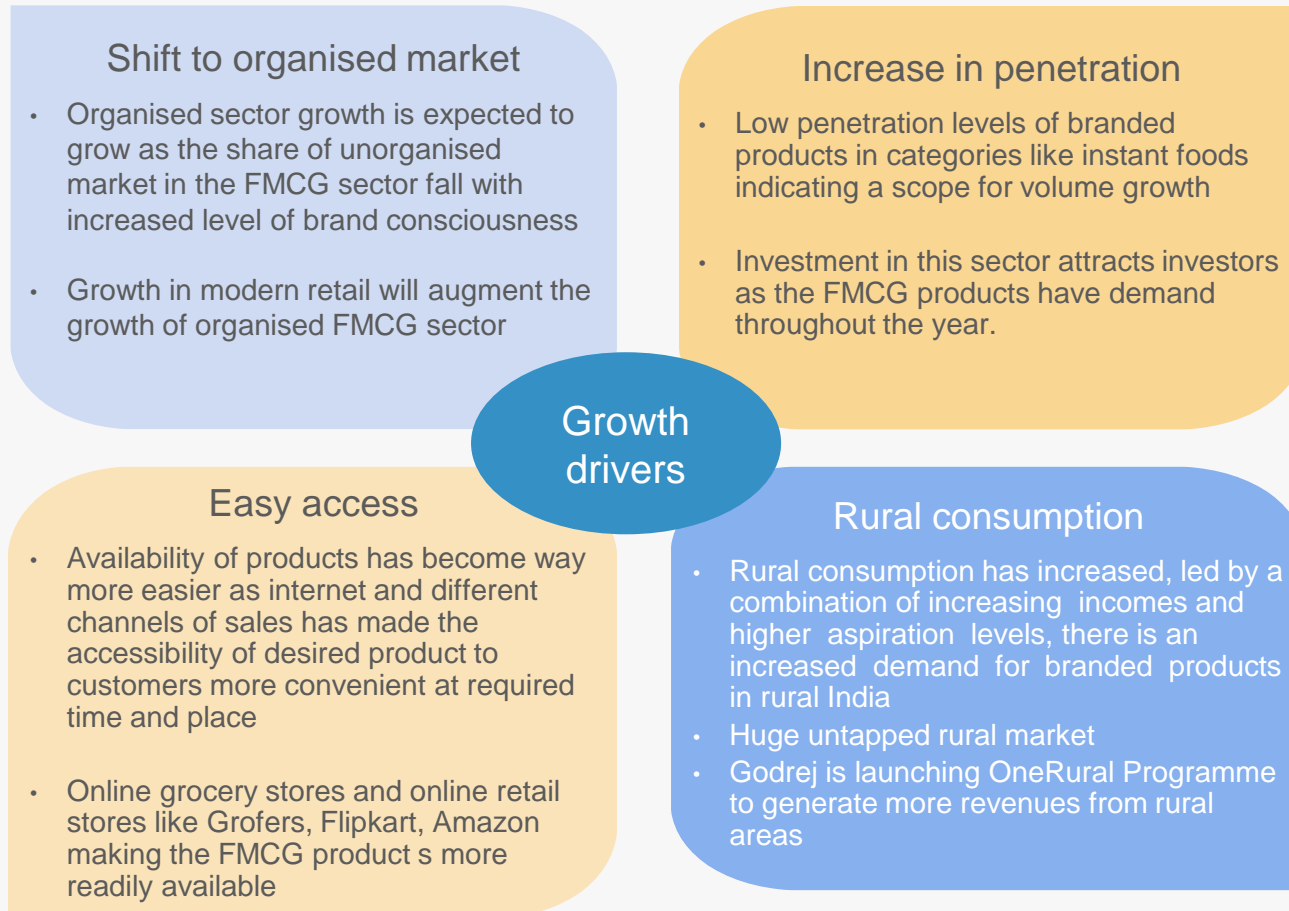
Shift to organised market

- Organised sector growth is expected to grow as the share of unorganised market in the FMCG sector fall with increased level of brand consciousness

- Growth in modern retail will augment the growth of organised FMCG sector

Increase in penetration

- Low penetration levels of branded products in categories like instant foods indicating a scope for volume growth

- Investment in this sector attracts investors as the FMCG products have demand throughout the year.

Growth drivers

Easy access

- Availability of products has become way more easier as internet and different channels of sales has made the accessibility of desired product to customers more convenient at required time and place

- Online grocery stores and online retail stores like Grofers, Flipkart, Amazon making the FMCG product s more readily available

Rural consumption

- Rural consumption has increased, led by a combination of increasing incomes and higher aspiration levels, there is an increased demand for branded products in rural India
- Huge untapped rural market
- Godrej is launching OneRural Programme to generate more revenues from rural areas